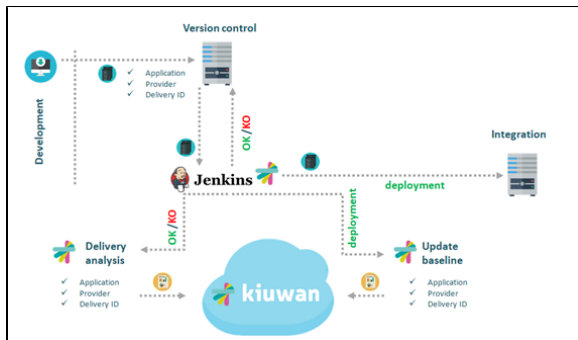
Version control

Application
Provider
Delivery ID

Development

OK/KO

Integration

Jenkins

deployment

OK/KO

deployment

Delivery analysis

Application
Provider
Delivery ID

kiuwan

Update baseline

Application
Provider
Delivery ID